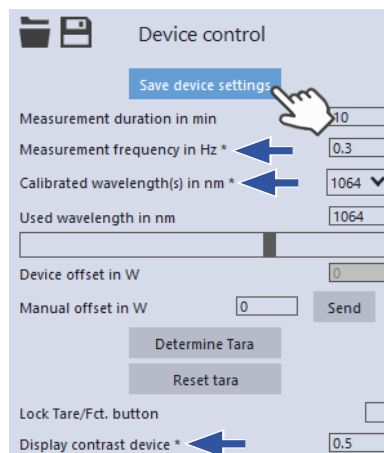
Device control

Save device settings

Measurement duration in min 10

Measurement frequency in Hz * 0.3

Calibrated wavelength(s) in nm * 1064

Used wavelength in nm 1064

Device offset in W 0

Manual offset in W 0 Send

Determine Tara

Reset tara

Lock Tare/Fct. button

Display contrast device * 0.5